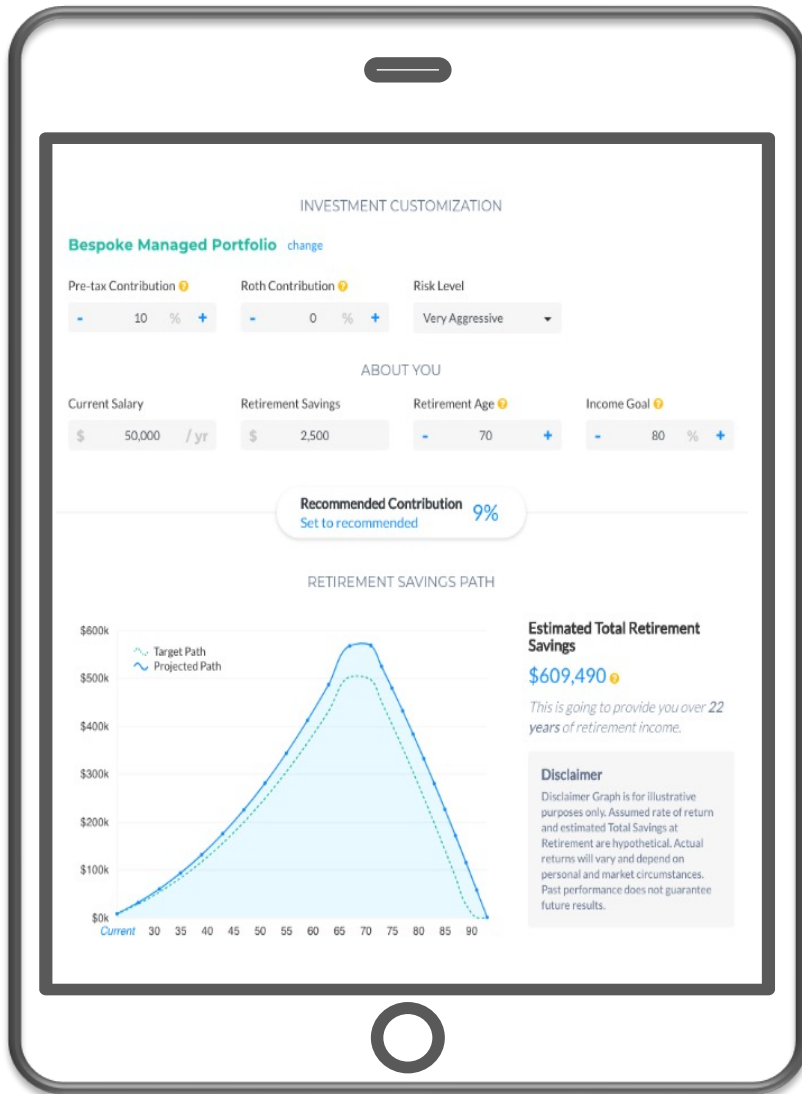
INVESTMENT CUSTOMIZATION

Bespoke Managed Portfolio change

Pre-tax Contribution
- 10 % +

Roth Contribution
- 0 % +

Risk Level
Very Aggressive

ABOUT YOU

Current Salary
$ 50,000 / yr

Retirement Savings
$ 2,500

Retirement Age
- 70 +

Income Goal
- 80 % +

Recommended Contribution
Set to recommended
9%

RETIREMENT SAVINGS PATH

Target Path
Projected Path

$600k
$500k
$400k
$300k
$200k
$100k
$0k
Current 30 35 40 45 50 55 60 65 70 75 80 85 90

Estimated Total Retirement Savings
$609,490

This is going to provide you over 22 years of retirement income.

Disclaimer
Disclaimer Graph is for illustrative purposes only. Assumed rate of return and estimated Total Savings at Retirement are hypothetical. Actual returns will vary and depend on personal and market circumstances. Past performance does not guarantee future results.